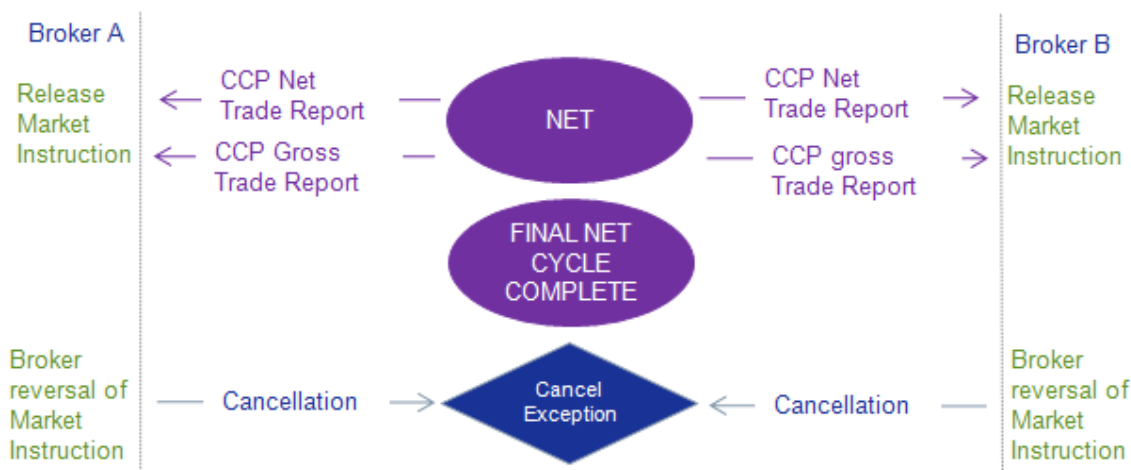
Broker A

Release Market Instruction

CCP Net Trade Report

CCP Gross Trade Report

NET

CCP Net Trade Report

CCP gross Trade Report

Broker B

Release Market Instruction

FINAL NET CYCLE COMPLETE

Broker reversal of Market Instruction

Cancellation

Cancel Exception

Cancellation

Broker reversal of Market Instruction